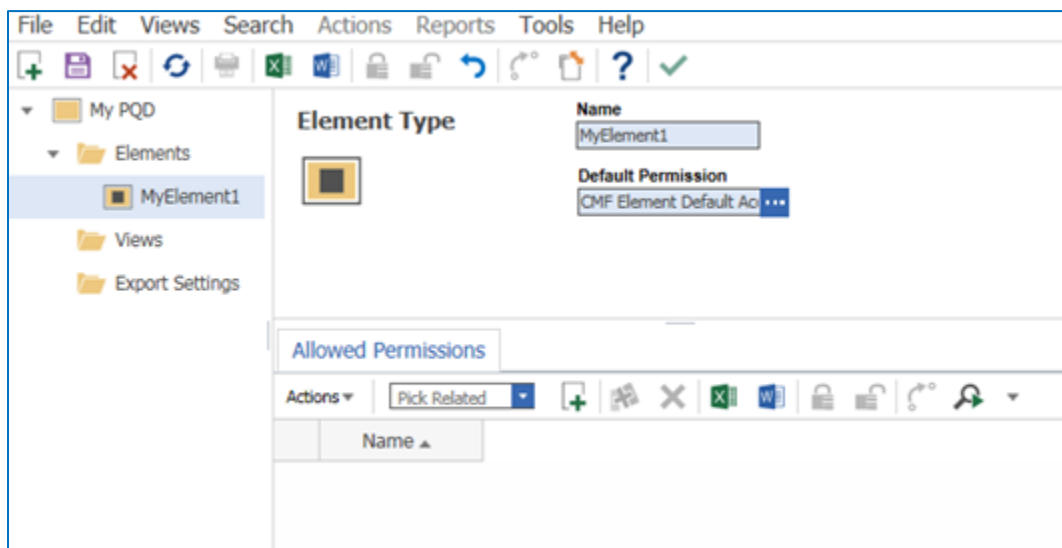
File Edit Views Search Actions Reports Tools Help

My PQD
Elements
MyElement1
Views
Export Settings

Element Type

Name
MyElement1

Default Permission
CMF Element Default Ac

Allowed Permissions

Actions
Pick Related

Name